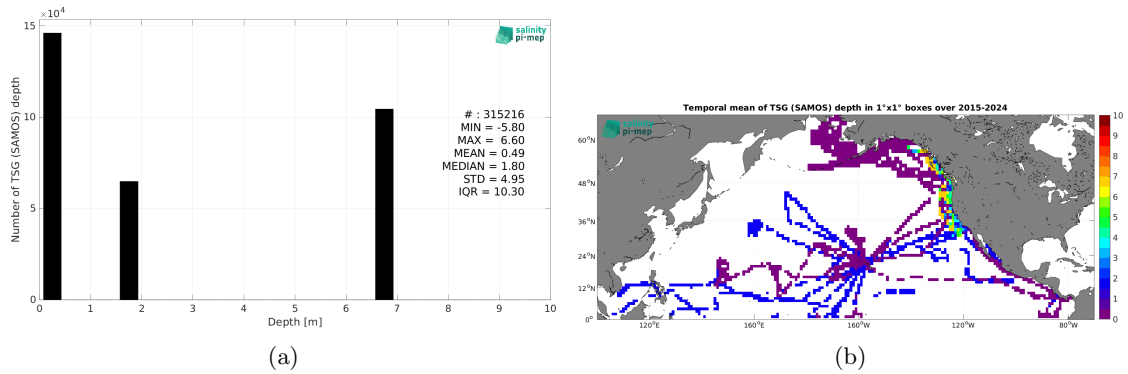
$\times 10^4$
15
10
5
0
Number of TSG (SAMOS) depth
0 1 2 3 4 5 6 7 8 9 10
Depth [m]
salinity pi-mep
# : 315216
MIN = -5.80
MAX = 6.60
MEAN = 0.49
MEDIAN = 1.80
STD = 4.95
IQR = 10.30

(a)

Temporal mean of TSG (SAMOS) depth in 1°x1° boxes over 2015-2024
salinity pi-mep
60°N
48°N
36°N
24°N
12°N
0°
120°E 160°E 160°W 120°W 80°W
10
9
8
7
6
5
4
3
2
1
0

(b)